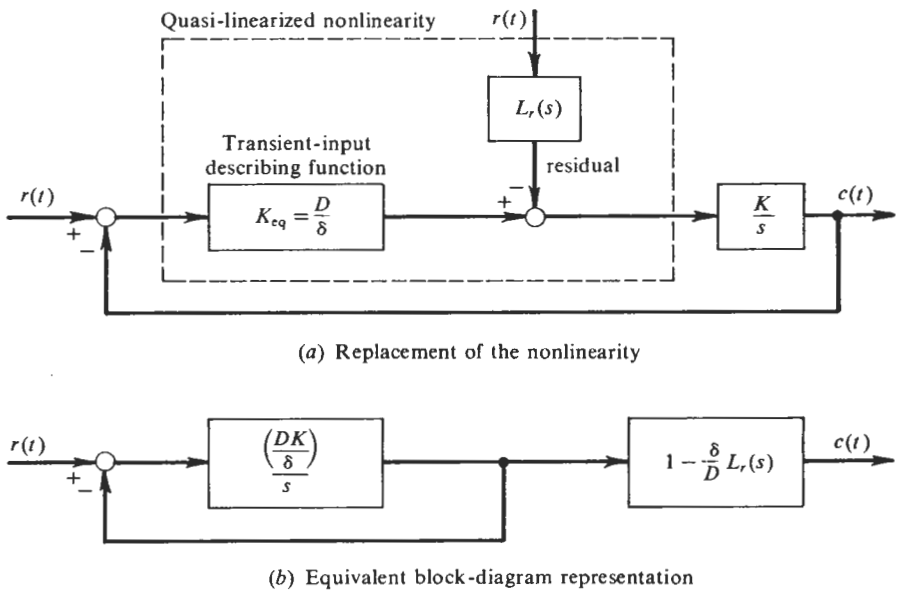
Quasi-linearized nonlinearity

$r(t)$

$L_r(s)$

Transient-input describing function

residual

$r(t)$

$+$

$-$

$K_{eq} = \frac{D}{\delta}$

$+$

$-$

$\frac{K}{s}$

$c(t)$

(a) Replacement of the nonlinearity

$r(t)$

$+$

$-$

$\frac{\left(\frac{DK}{\delta}\right)}{s}$

$1 - \frac{\delta}{D} L_r(s)$

$c(t)$

(b) Equivalent block-diagram representation